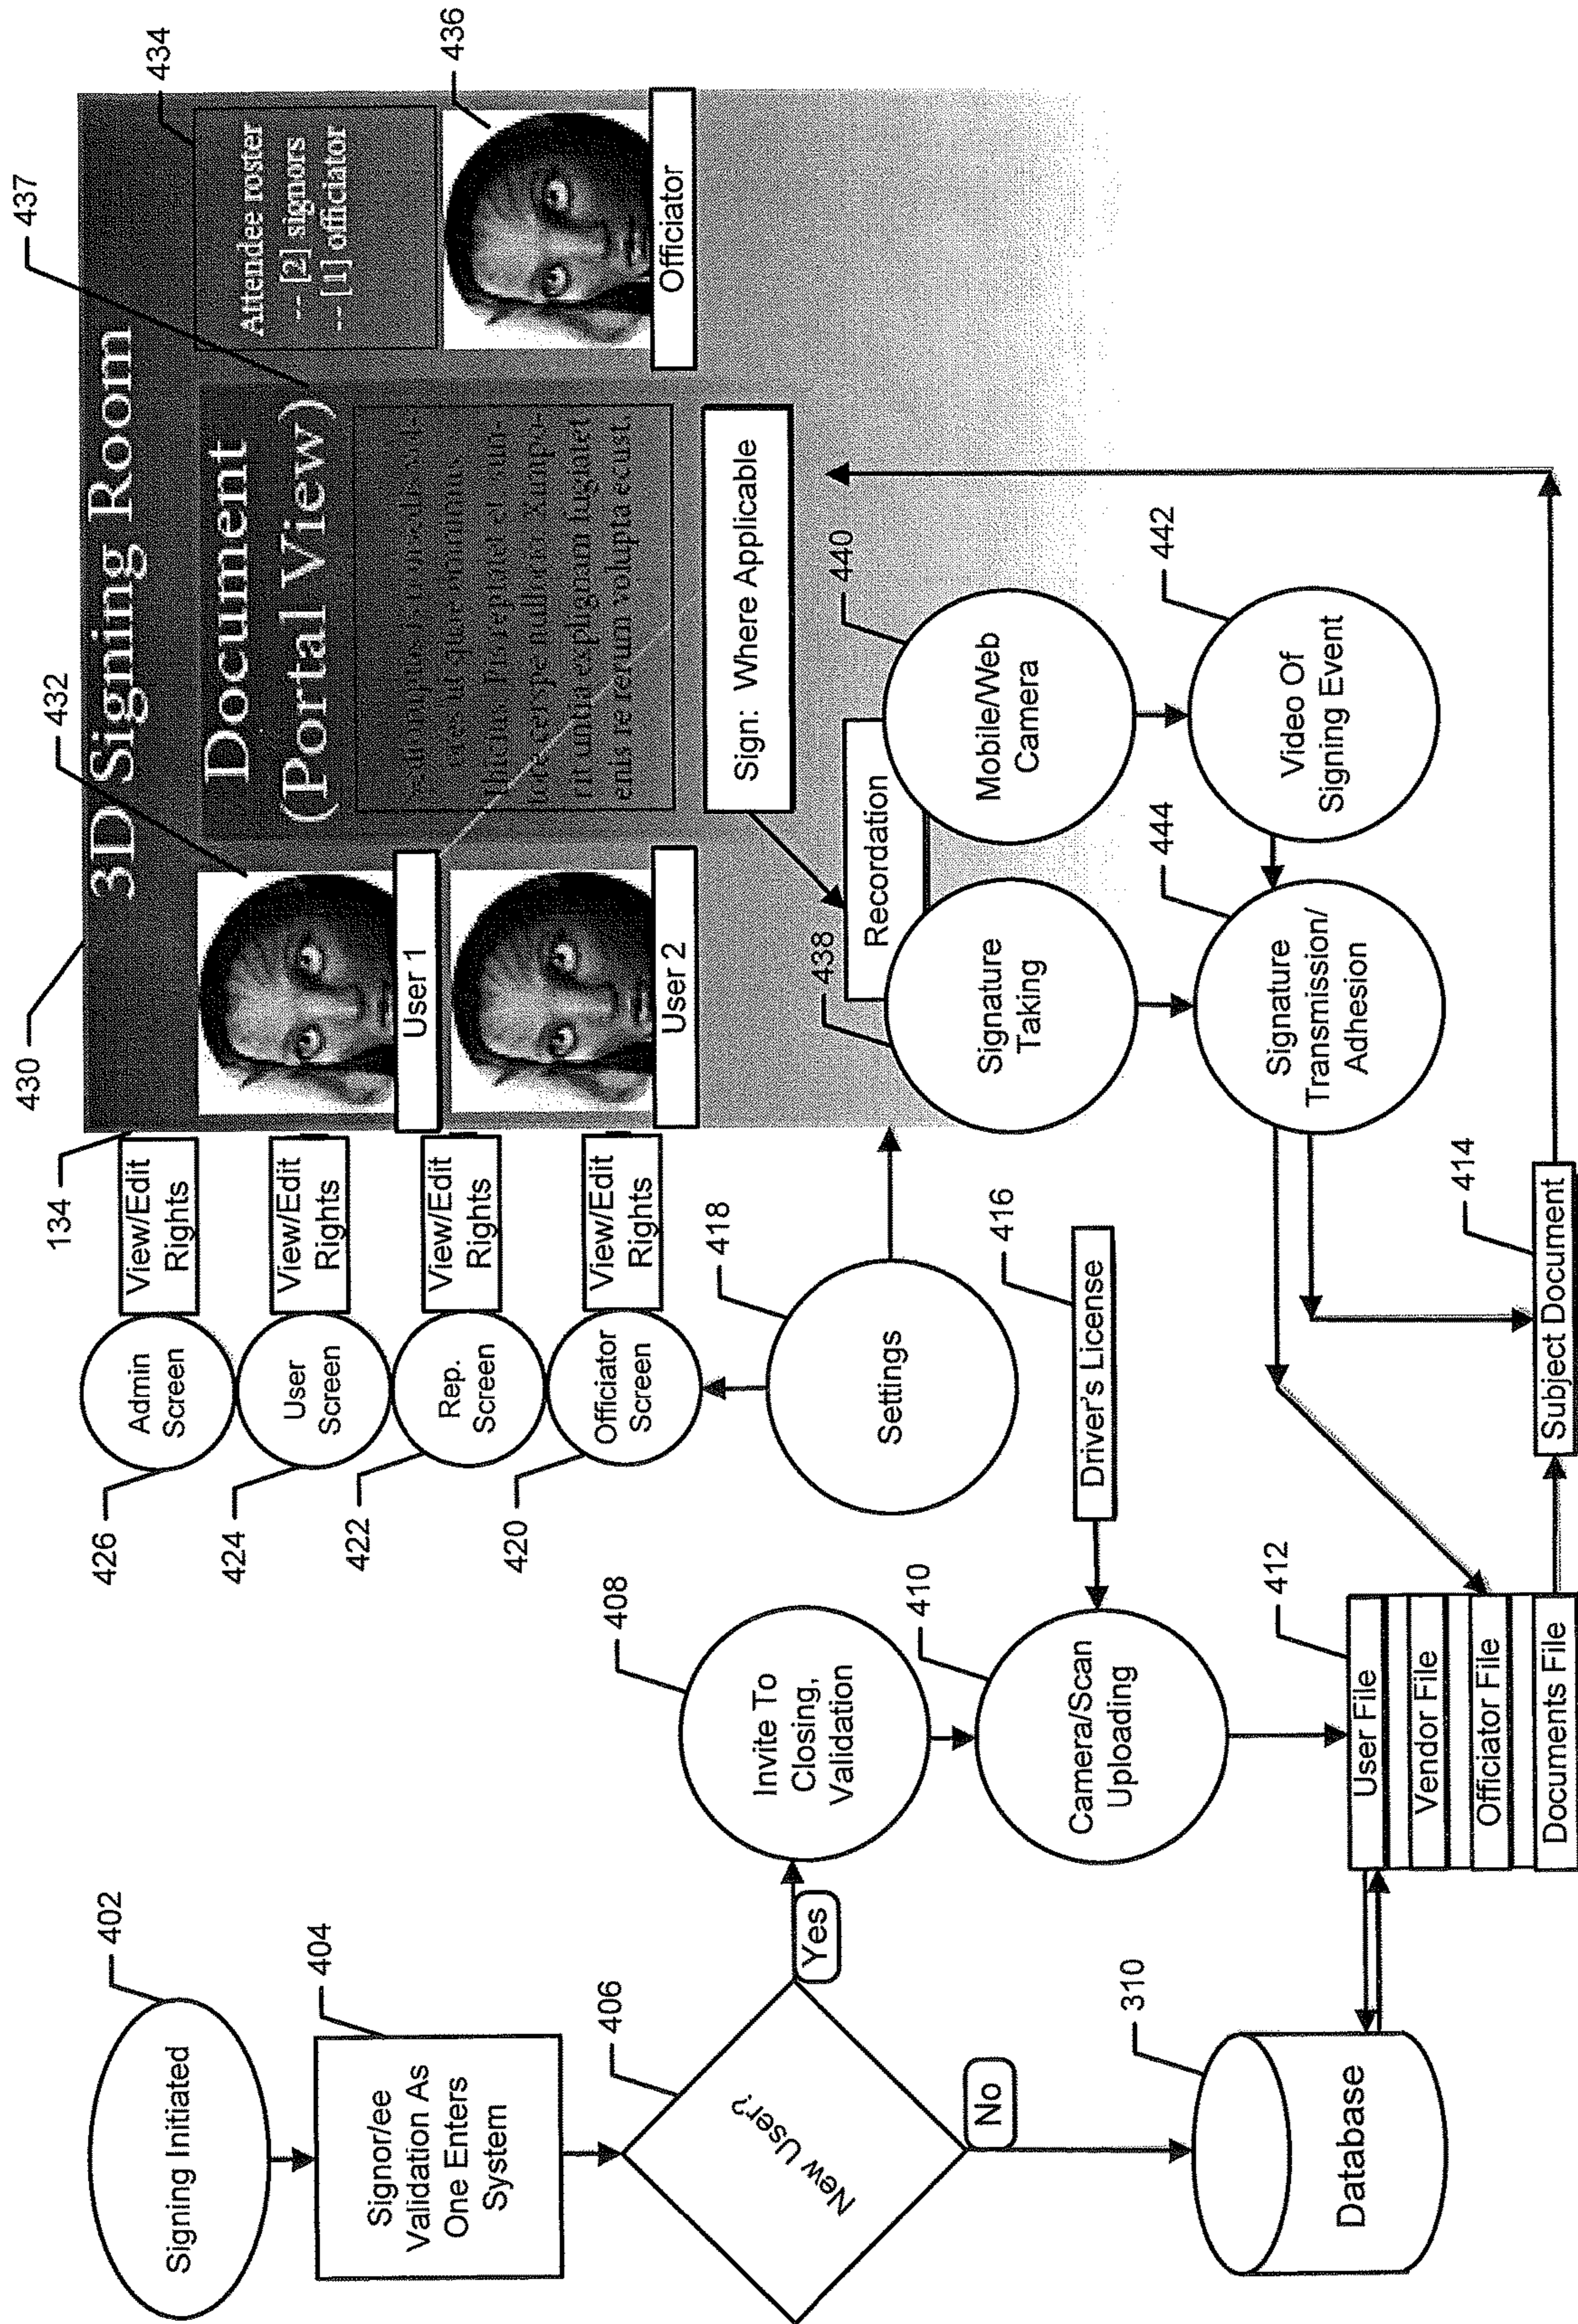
3D Signing Room

Document (Portal View)

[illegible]

Attendee roster
-- [2] signors
-- [1] officiator

User 1

User 2

Officiator

430

432

434

436

437

134

Sign: Where Applicable

Recordation

440

Mobile/Web Camera

442

Video Of Signing Event

438

Signature Taking

444

Signature Transmission/ Adhesion

View/Edit Rights

View/Edit Rights

View/Edit Rights

View/Edit Rights

Admin Screen

User Screen

Rep. Screen

Officiator Screen

426

424

422

420

418

Settings

416

Driver's License

414

Subject Document

402

Signing Initiated

404

Signor/ee Validation As One Enters System

406

New User?

Yes

No

408

Invite To Closing, Validation

410

Camera/Scan Uploading

412

User File

Vendor File

Officiator File

Documents File

310

Database